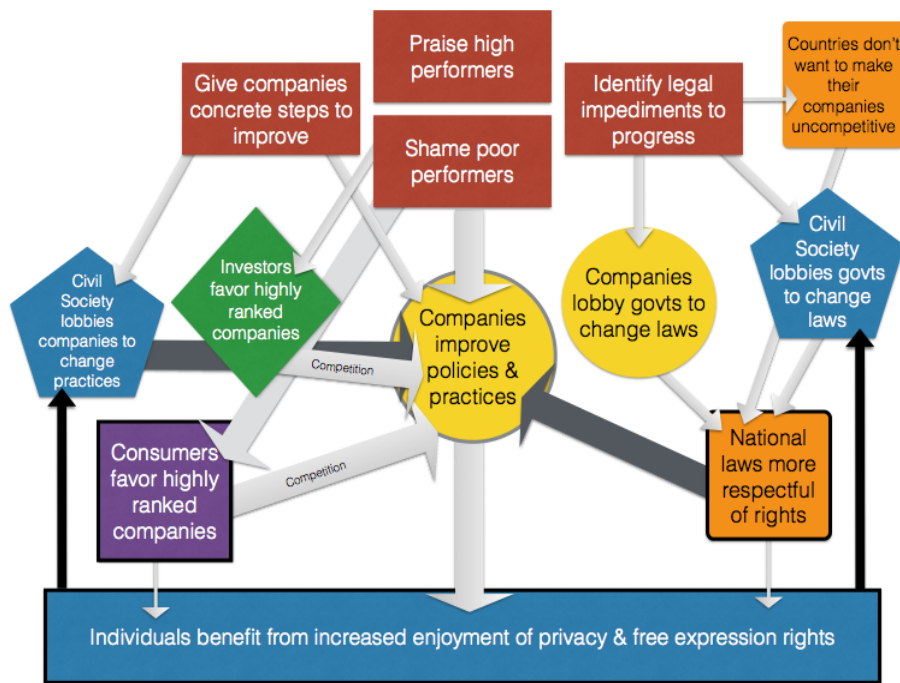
Praise high performers

Give companies concrete steps to improve

Shame poor performers

Identify legal impediments to progress

Countries don't want to make their companies uncompetitive

Civil Society lobbies companies to change practices

Investors favor highly ranked companies

Companies improve policies & practices

Companies lobby govts to change laws

Civil Society lobbies govts to change laws

Competition

Consumers favor highly ranked companies

Competition

National laws more respectful of rights

Individuals benefit from increased enjoyment of privacy & free expression rights